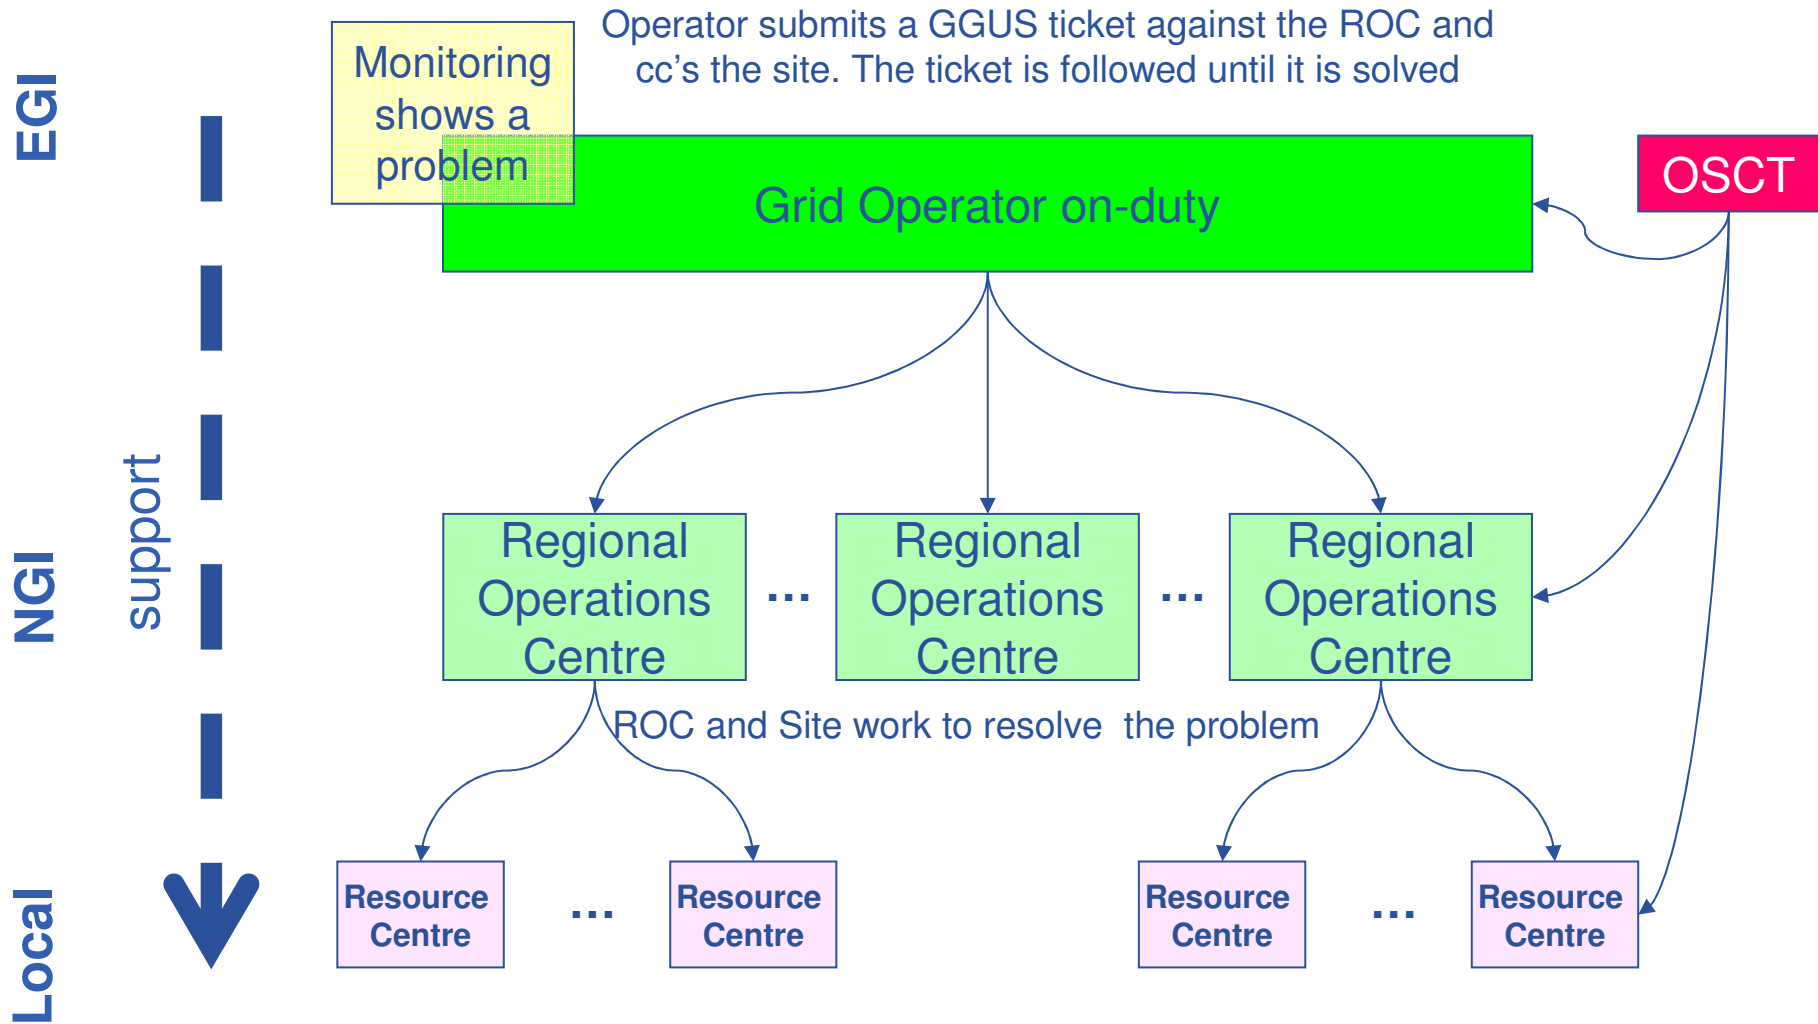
EGI

NGI

Local

support

Monitoring shows a problem

Operator submits a GGUS ticket against the ROC and cc's the site. The ticket is followed until it is solved

Grid Operator on-duty

OSCT

Regional Operations Centre

...

Regional Operations Centre

...

Regional Operations Centre

ROC and Site work to resolve the problem

Resource Centre

...

Resource Centre

Resource Centre

...

Resource Centre